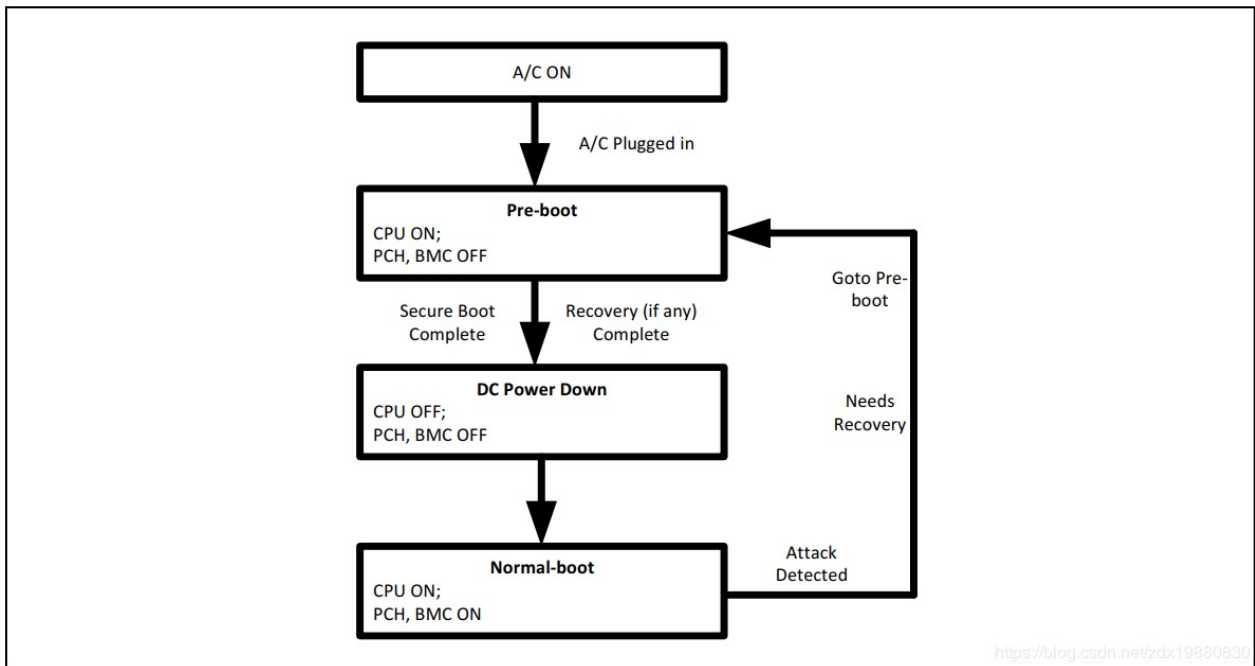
A/C ON

A/C Plugged in

Pre-boot
CPU ON;
PCH, BMC OFF

Goto Pre-boot

Secure Boot Complete

Recovery (if any) Complete

DC Power Down
CPU OFF;
PCH, BMC OFF

Needs Recovery

Normal-boot
CPU ON;
PCH, BMC ON

Attack Detected

https://blog.csdn.net/zdx19880830